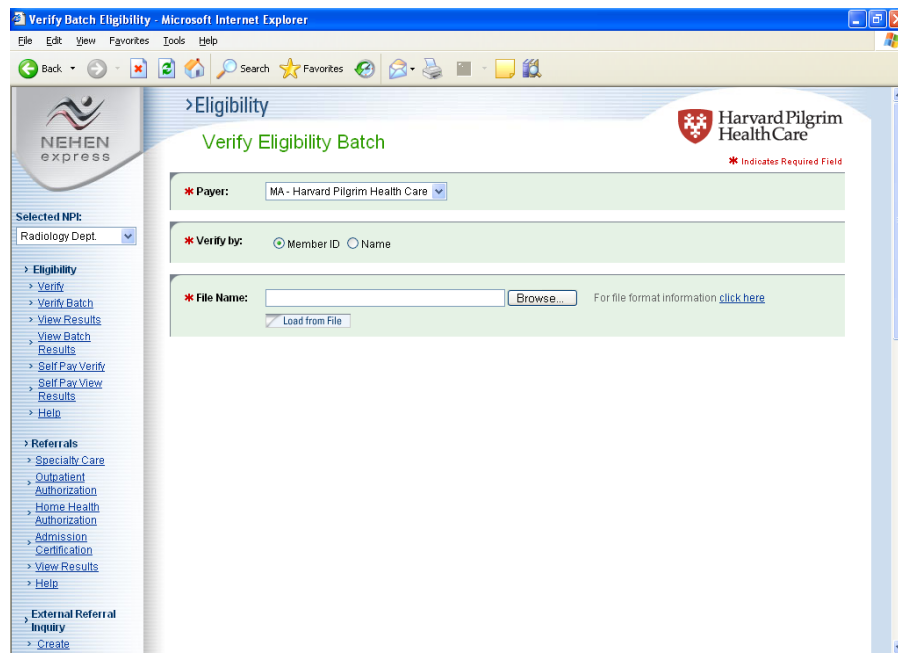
Verify Batch Eligibility - Microsoft Internet Explorer

File Edit View Favorites Tools Help

Back Search Favorites

NEHEN express

Selected NPI:

Radiology Dept.

› Eligibility
› Verify
› Verify Batch
› View Results
› View Batch Results
› Self Pay Verify
› Self Pay View Results
› Help

› Referrals
› Specialty Care
› Outpatient Authorization
› Home Health Authorization
› Admission Certification
› View Results
› Help

› External Referral Inquiry
› Create

›Eligibility

Verify Eligibility Batch

Harvard Pilgrim Health Care

✱ Indicates Required Field

✱ Payer: MA - Harvard Pilgrim Health Care

✱ Verify by: Member ID Name

✱ File Name: Browse... For file format information click here

Load from File